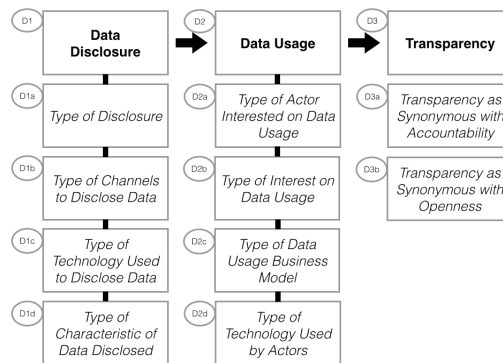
D1
Data Disclosure

D1a
Type of Disclosure

D1b
Type of Channels to Disclose Data

D1c
Type of Technology Used to Disclose Data

D1d
Type of Characteristic of Data Disclosed

D2
Data Usage

D2a
Type of Actor Interested on Data Usage

D2b
Type of Interest on Data Usage

D2c
Type of Data Usage Business Model

D2d
Type of Technology Used by Actors

D3
Transparency

D3a
Transparency as Synonymous with Accountability

D3b
Transparency as Synonymous with Openness